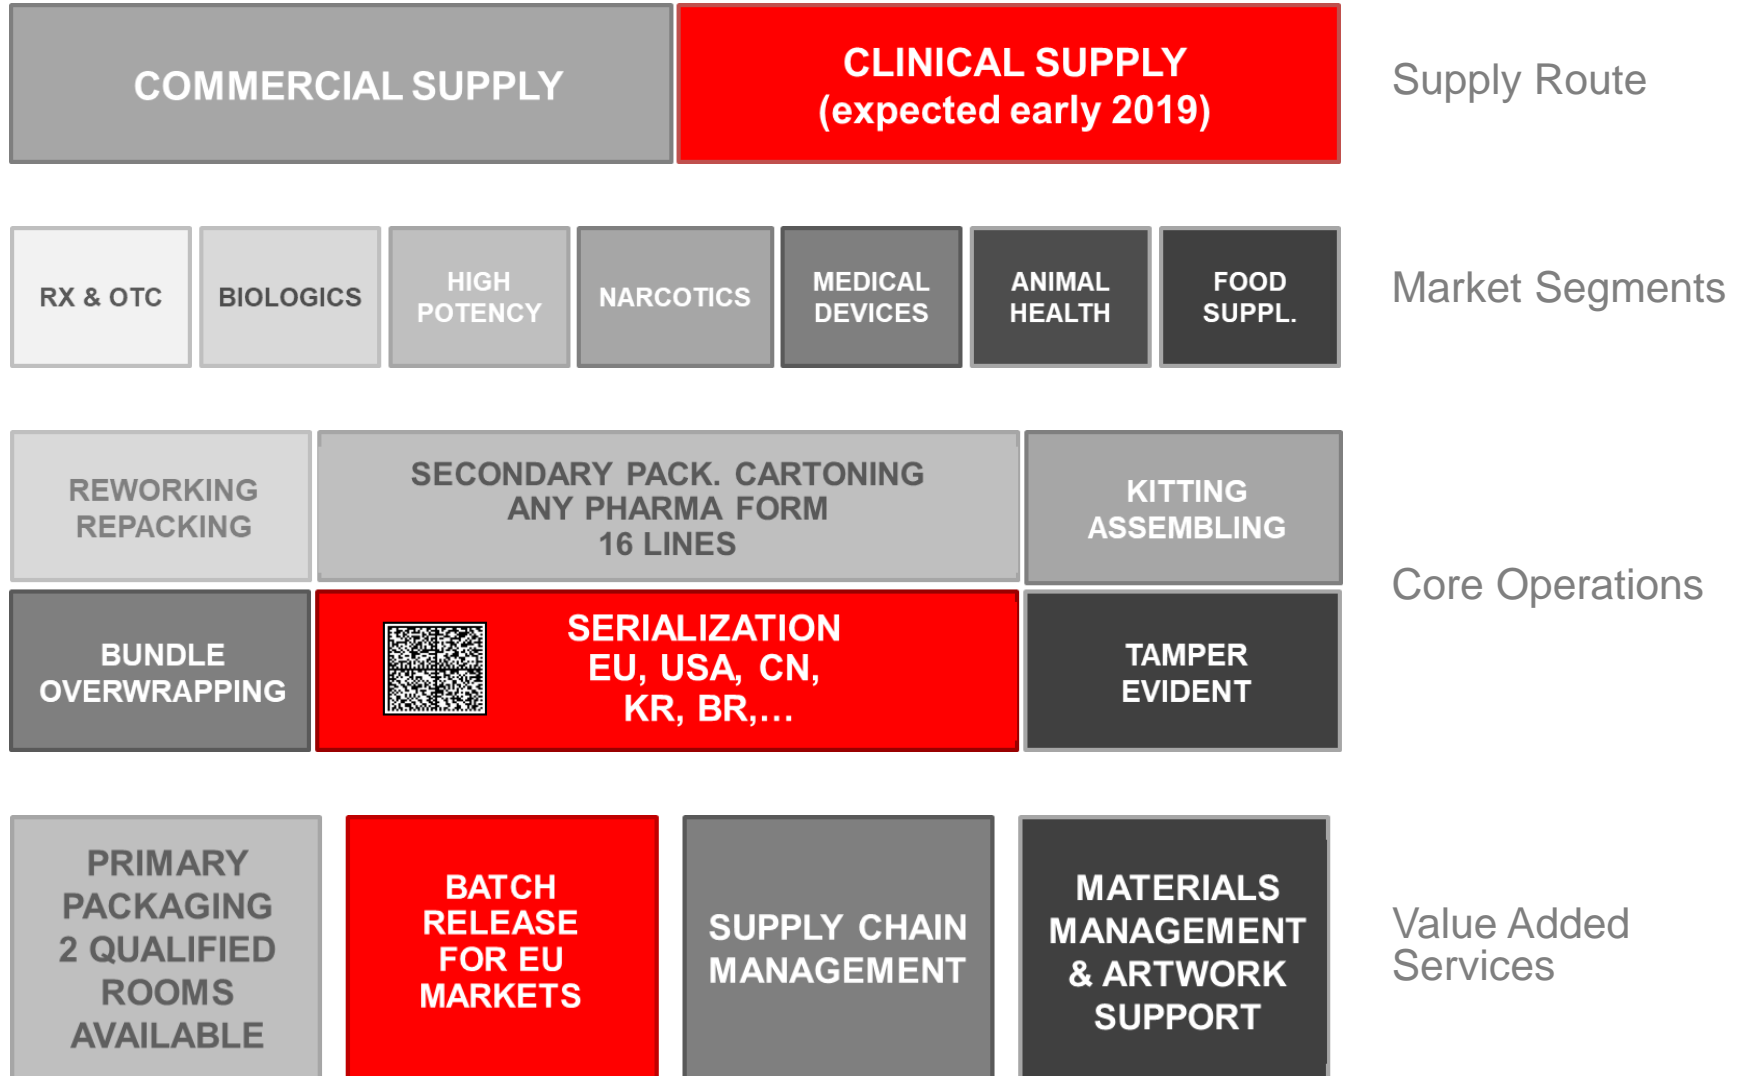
COMMERCIAL SUPPLY

CLINICAL SUPPLY
(expected early 2019)

Supply Route

RX & OTC

BIOLOGICS

HIGH POTENCY

NARCOTICS

MEDICAL DEVICES

ANIMAL HEALTH

FOOD SUPPL.

Market Segments

REWORKING REPACKING

SECONDARY PACK. CARTONING
ANY PHARMA FORM
16 LINES

KITTING ASSEMBLING

BUNDLE OVERWRAPPING

SERIALIZATION
EU, USA, CN,
KR, BR,…

TAMPER EVIDENT

Core Operations

PRIMARY PACKAGING 2 QUALIFIED ROOMS AVAILABLE

BATCH RELEASE FOR EU MARKETS

SUPPLY CHAIN MANAGEMENT

MATERIALS MANAGEMENT & ARTWORK SUPPORT

Value Added Services